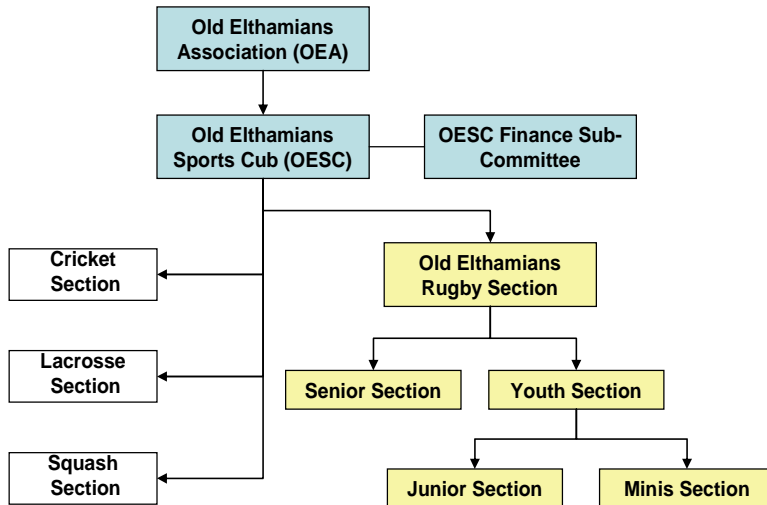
Old Elthamians Association (OEA)

Old Elthamians Sports Cub (OESC)

OESC Finance Sub-Committee

Cricket Section

Lacrosse Section

Squash Section

Old Elthamians Rugby Section

Senior Section

Youth Section

Junior Section

Minis Section